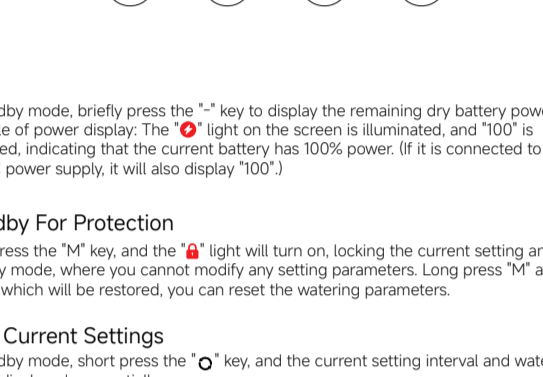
dby mode, briefly press the "-" key to display the remaining dry battery pow
e of power display: The "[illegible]" light on the screen is illuminated, and "100" is
ed, indicating that the current battery has 100% power. (If it is connected to
power supply, it will also display "100".)

dby For Protection

ress the "M" key, and the "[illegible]" light will turn on, locking the current setting ar
y mode, where you cannot modify any setting parameters. Long press "M" a
which will be restored, you can reset the watering parameters.

Current Settings

dby mode, short press the "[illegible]" key, and the current setting interval and wate
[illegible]